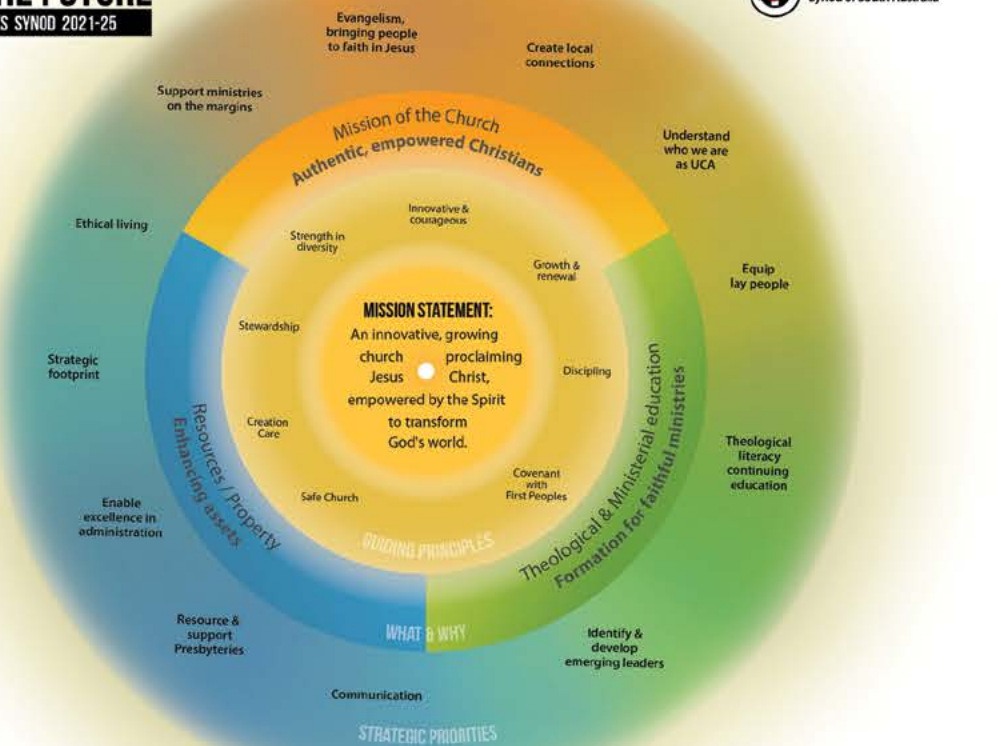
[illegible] FUTURE
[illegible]S SYNOD 2021-25

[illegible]

Evangelism, bringing people to faith in Jesus

Create local connections

Support ministries on the margins

Understand who we are as UCA

Mission of the Church
Authentic, empowered Christians

Ethical living

Innovative & courageous

Strength in diversity

Growth & renewal

Equip lay people

MISSION STATEMENT:
An innovative, growing church proclaiming Jesus Christ, empowered by the Spirit to transform God's world.

Stewardship

Discipling

Strategic footprint

Resources / Property
Enhancing assets

Creation Care

Theological & Ministerial education
Formation for faithful ministries

Theological literacy continuing education

Covenant with First Peoples

Safe Church

Enable excellence in administration

GUIDING PRINCIPLES

WHAT & WHY

Resource & support Presbyteries

Identify & develop emerging leaders

Communication

STRATEGIC PRIORITIES